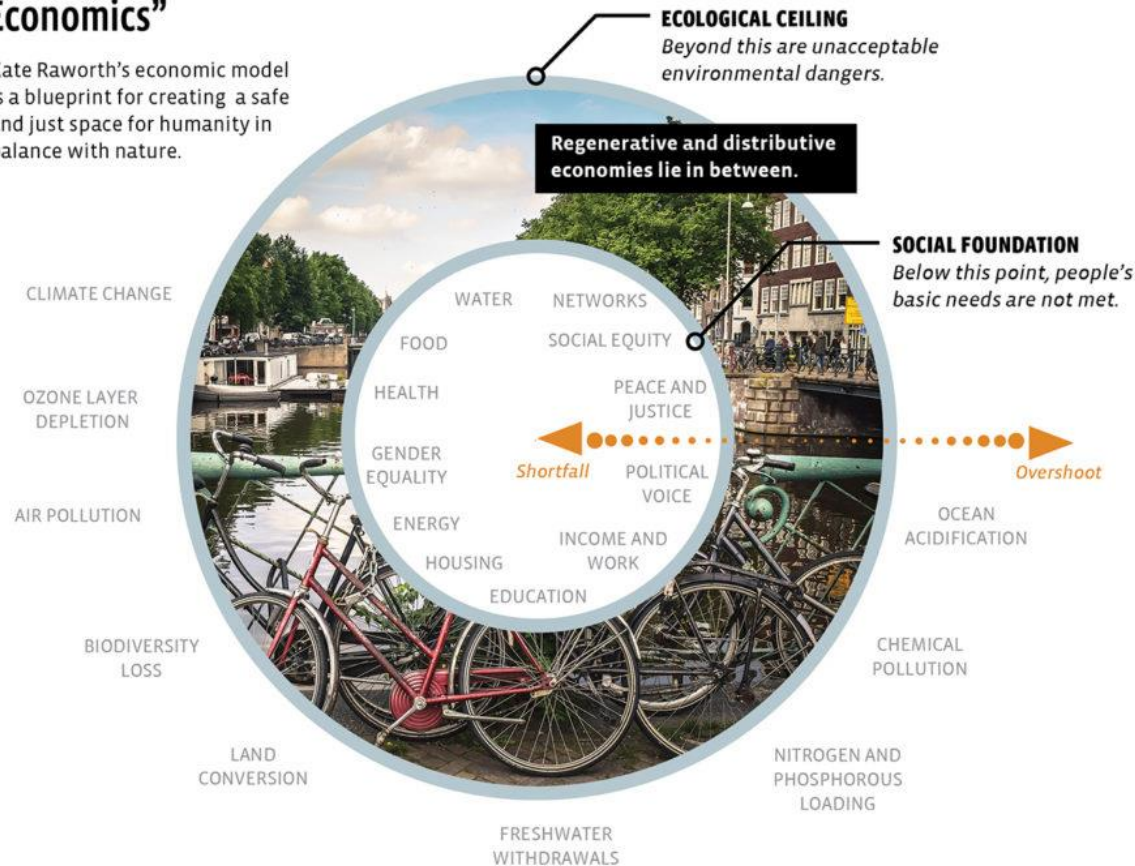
Economics"

late Raworth's economic model s a blueprint for creating a safe nd just space for humanity in alance with nature.

ECOLOGICAL CEILING
Beyond this are unacceptable environmental dangers.

Regenerative and distributive economies lie in between.

SOCIAL FOUNDATION
Below this point, people's basic needs are not met.

CLIMATE CHANGE

OZONE LAYER DEPLETION

AIR POLLUTION

BIODIVERSITY LOSS

LAND CONVERSION

FRESHWATER WITHDRAWALS

NITROGEN AND PHOSPHOROUS LOADING

CHEMICAL POLLUTION

OCEAN ACIDIFICATION

WATER

NETWORKS

FOOD

SOCIAL EQUITY

HEALTH

PEACE AND JUSTICE

GENDER EQUALITY

Shortfall

POLITICAL VOICE

Overshoot

ENERGY

INCOME AND WORK

HOUSING

EDUCATION